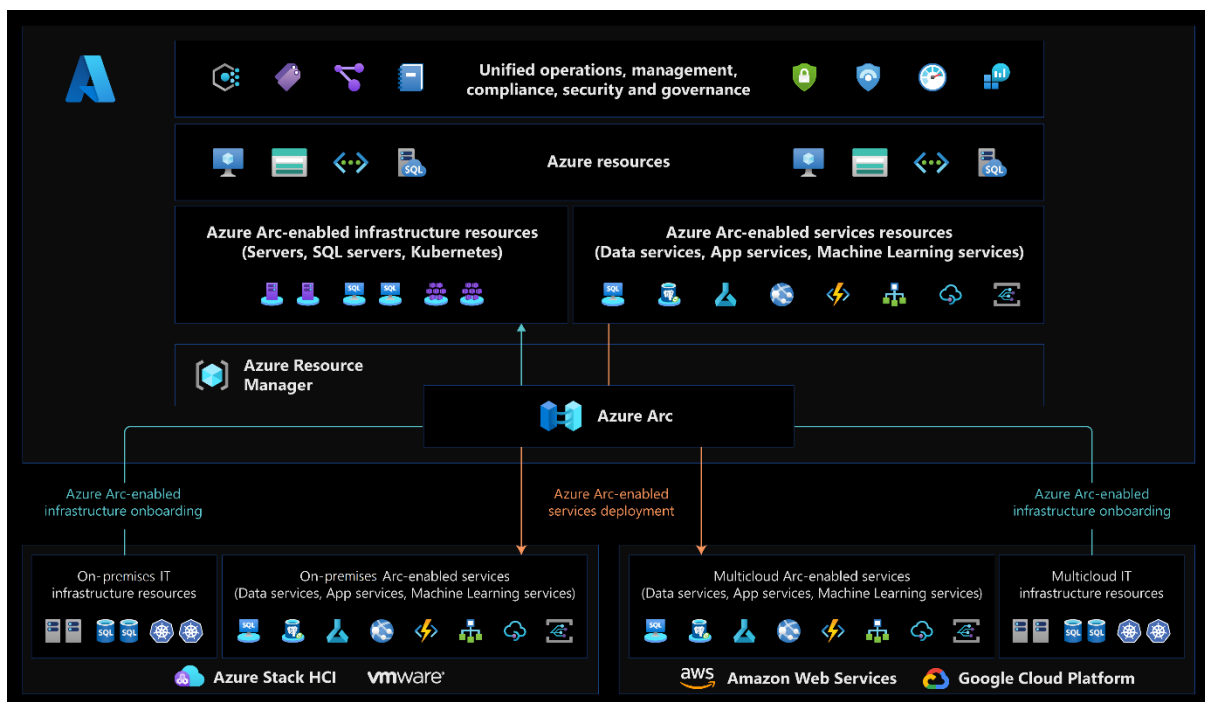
Unified operations, management, compliance, security and governance

SQL

Azure resources

SQL

Azure Arc-enabled infrastructure resources (Servers, SQL servers, Kubernetes)

SQL SQL

Azure Arc-enabled services resources (Data services, App services, Machine Learning services)

SQL

Azure Resource Manager

Azure Arc

Azure Arc-enabled infrastructure onboarding

Azure Arc-enabled services deployment

Azure Arc-enabled infrastructure onboarding

On-premises IT infrastructure resources

SQL SQL

On-premises Arc-enabled services (Data services, App services, Machine Learning services)

SQL

Multicloud Arc-enabled services (Data services, App services, Machine Learning services)

SQL

Multicloud IT infrastructure resources

SQL SQL

Azure Stack HCI

vmware

aws Amazon Web Services

Google Cloud Platform